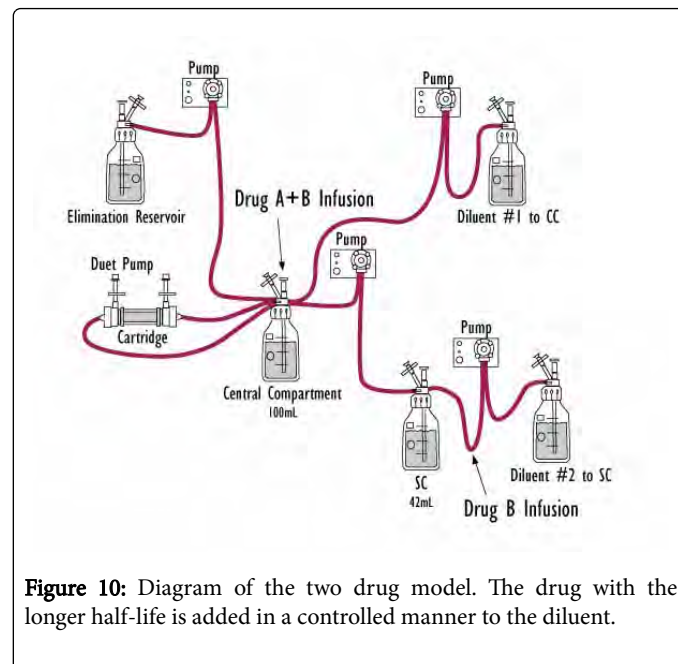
Pump

Pump

Elimination Reservoir

Drug A+B Infusion

Diluent #1 to CC

Pump

Duet Pump

Cartridge

Pump

Central Compartment
100mL

SC
42mL

Diluent #2 to SC

Drug B Infusion

Figure 10: Diagram of the two drug model. The drug with the longer half-life is added in a controlled manner to the diluent.